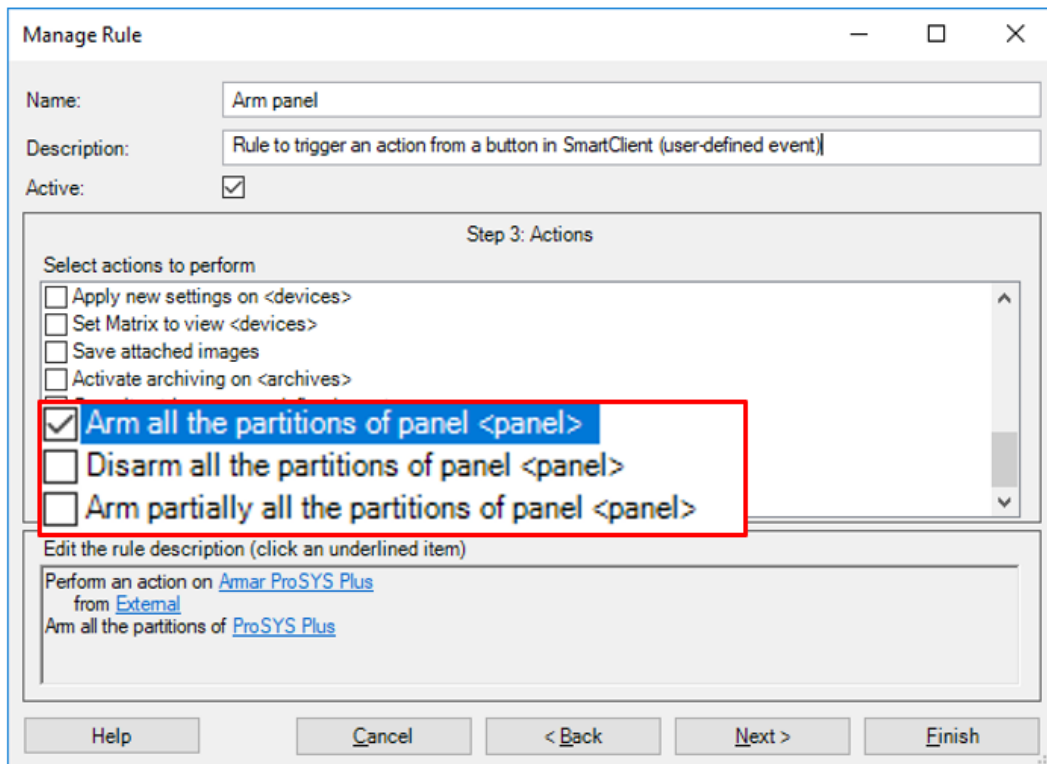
Manage Rule

Name: Arm panel

Description: Rule to trigger an action from a button in SmartClient (user-defined event)

Active:

Step 3: Actions

Select actions to perform

Apply new settings on <devices>
Set Matrix to view <devices>
Save attached images
Activate archiving on <archives>
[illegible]
Arm all the partitions of panel <panel>
Disarm all the partitions of panel <panel>
Arm partially all the partitions of panel <panel>

Edit the rule description (click an underlined item)

Perform an action on Armar ProSYS Plus
from External
Arm all the partitions of ProSYS Plus

Help | Cancel | < Back | Next > | Finish